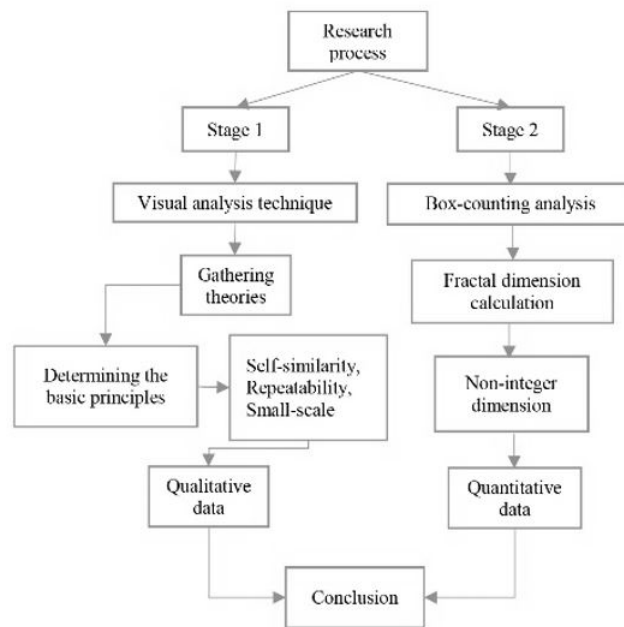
Research process

Stage 1

Visual analysis technique

Gathering theories

Determining the basic principles

Self-similarity, Repeatability, Small-scale

Qualitative data

Stage 2

Box-counting analysis

Fractal dimension calculation

Non-integer dimension

Quantitative data

Conclusion